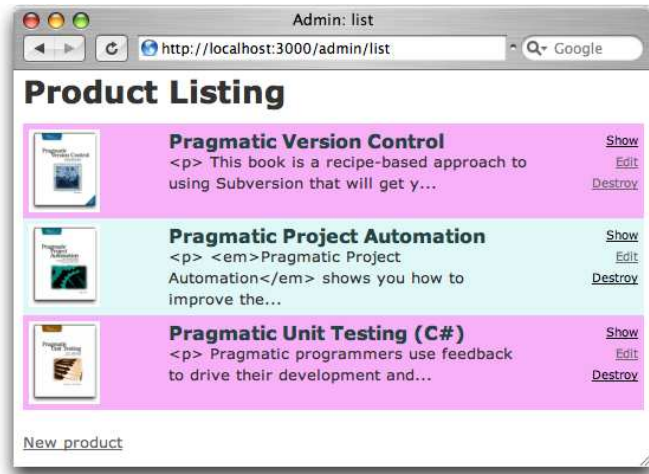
Admin: list

http://localhost:3000/admin/list

Q- Google

Product Listing

Pragmatic Version Control
<p> This book is a recipe-based approach to using Subversion that will get y...

Show
Edit
Destroy

Pragmatic Project Automation
<p> <em>Pragmatic Project Automation</em> shows you how to improve the...

Show
Edit
Destroy

Pragmatic Unit Testing (C#)
<p> Pragmatic programmers use feedback to drive their development and...

Show
Edit
Destroy

New product